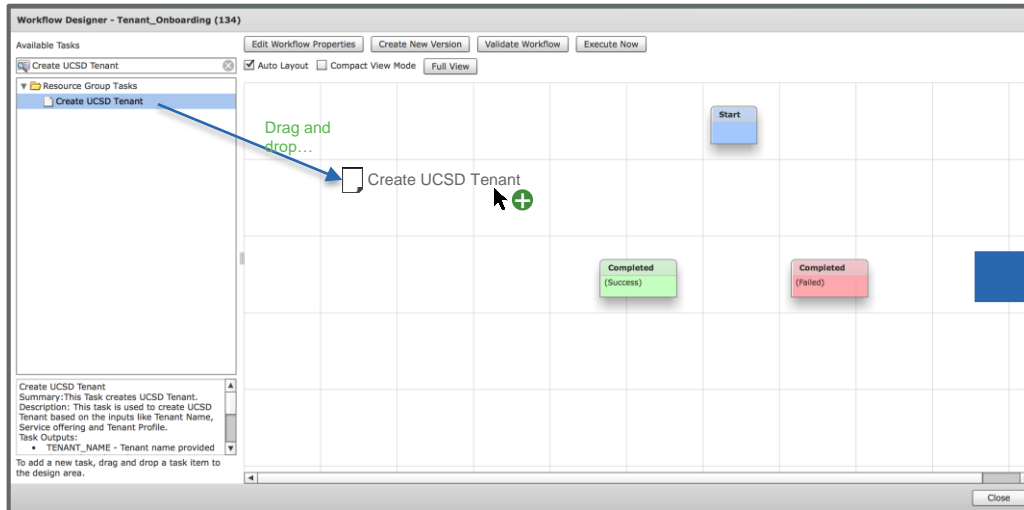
Workflow Designer - Tenant_Onboarding (134)

Available Tasks

Create UCSD Tenant

Resource Group Tasks

Create UCSD Tenant

Create UCSD Tenant
Summary:This Task creates UCSD Tenant.
Description: This task is used to create UCSD Tenant based on the inputs like Tenant Name, Service offering and Tenant Profile.
Task Outputs:
• TENANT_NAME - Tenant name provided

To add a new task, drag and drop a task item to the design area.

Edit Workflow Properties
Create New Version
Validate Workflow
Execute Now

Auto Layout
Compact View Mode
Full View

Drag and drop…

Start

Create UCSD Tenant

Completed
(Success)

Completed
(Failed)

Close